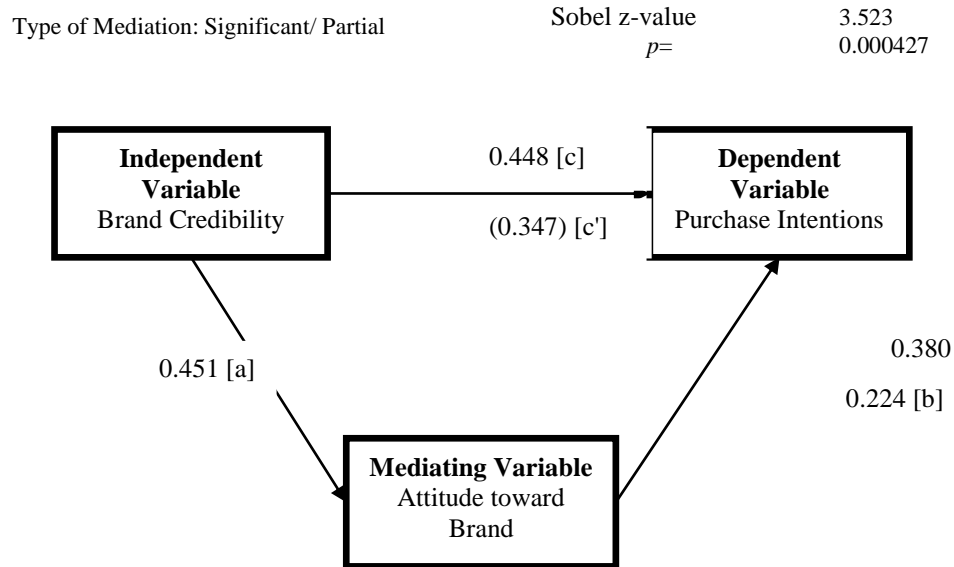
Type of Mediation: Significant/ Partial

Sobel z-value 3.523
$p=$ 0.000427

**Independent Variable**
Brand Credibility

0.448 [c]

(0.347) [c']

**Dependent Variable**
Purchase Intentions

0.451 [a]

0.380

0.224 [b]

**Mediating Variable**
Attitude toward Brand